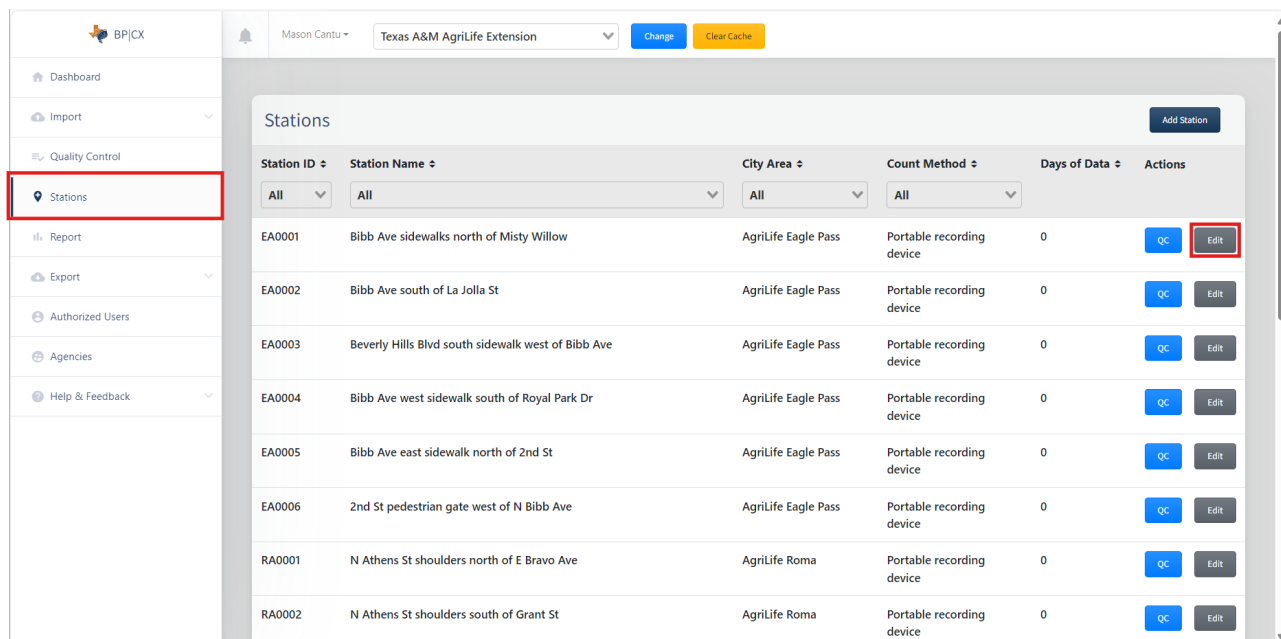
BP|CX

Dashboard
Import
Quality Control
Stations
Report
Export
Authorized Users
Agencies
Help & Feedback

Mason Cantu
Texas A&M AgriLife Extension
Change
Clear Cache

Stations
Add Station

| Station ID | Station Name | City Area | Count Method | Days of Data | Actions |
|---|---|---|---|---|---|
| All | All | All | All | | |
| EA0001 | Bibb Ave sidewalks north of Misty Willow | AgriLife Eagle Pass | Portable recording device | 0 | QC Edit |
| EA0002 | Bibb Ave south of La Jolla St | AgriLife Eagle Pass | Portable recording device | 0 | QC Edit |
| EA0003 | Beverly Hills Blvd south sidewalk west of Bibb Ave | AgriLife Eagle Pass | Portable recording device | 0 | QC Edit |
| EA0004 | Bibb Ave west sidewalk south of Royal Park Dr | AgriLife Eagle Pass | Portable recording device | 0 | QC Edit |
| EA0005 | Bibb Ave east sidewalk north of 2nd St | AgriLife Eagle Pass | Portable recording device | 0 | QC Edit |
| EA0006 | 2nd St pedestrian gate west of N Bibb Ave | AgriLife Eagle Pass | Portable recording device | 0 | QC Edit |
| RA0001 | N Athens St shoulders north of E Bravo Ave | AgriLife Roma | Portable recording device | 0 | QC Edit |
| RA0002 | N Athens St shoulders south of Grant St | AgriLife Roma | Portable recording device | 0 | QC Edit |